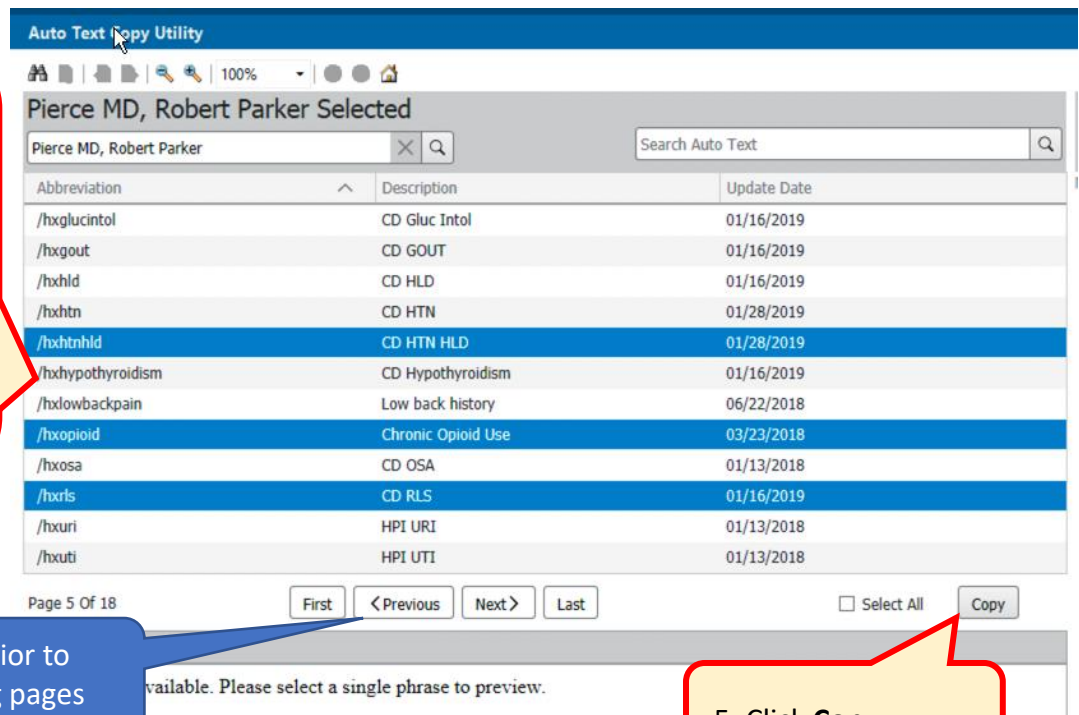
Auto Text Copy Utility

100%

Pierce MD, Robert Parker Selected

Pierce MD, Robert Parker

Search Auto Text

| Abbreviation | Description | Update Date |
|---|---|---|
| /hxglucintol | CD Gluc Intol | 01/16/2019 |
| /hxgout | CD GOUT | 01/16/2019 |
| /hxhld | CD HLD | 01/16/2019 |
| /hxhtn | CD HTN | 01/28/2019 |
| /hxhtnhld | CD HTN HLD | 01/28/2019 |
| /hxhypothyroidism | CD Hypothyroidism | 01/16/2019 |
| /hxlowbackpain | Low back history | 06/22/2018 |
| /hxopioid | Chronic Opioid Use | 03/23/2018 |
| /hxosa | CD OSA | 01/13/2018 |
| /hxrls | CD RLS | 01/16/2019 |
| /hxuri | HPI URI | 01/13/2018 |
| /hxuti | HPI UTI | 01/13/2018 |

Page 5 Of 18

First

<Previous

Next>

Last

Select All

Copy

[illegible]ior to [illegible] pages

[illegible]vailable. Please select a single phrase to preview.

5. Click Cop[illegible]